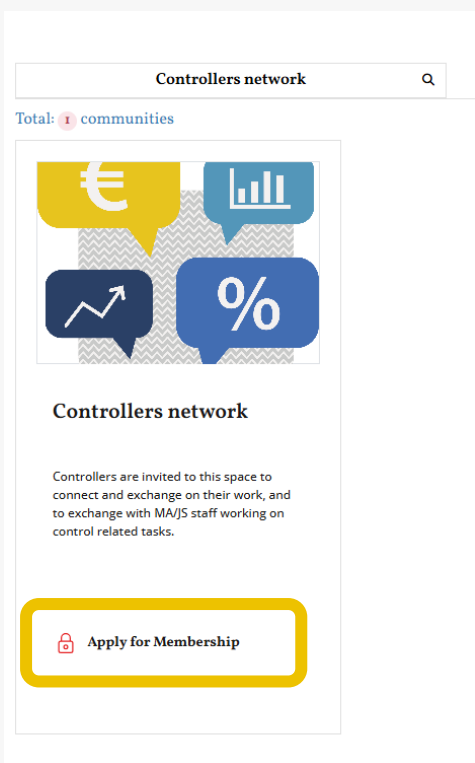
Controllers network

Total: 1 communities

€

%

Controllers network

Controllers are invited to this space to connect and exchange on their work, and to exchange with MA/JS staff working on control related tasks.

Apply for Membership